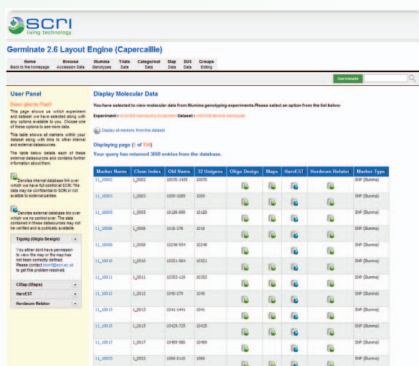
scri
living technology

Germinate 2.6 Layout Engine (Capercaillie)

Home
Back to the homepage

Browse
Accession Data

Illumina
Genotypes

Traits
Data

Categorical
Data

Map
Data

SSR
Data

Groups
Editing

User Panel

Description Field

This page shows on which experiment and dataset you have selected along with any options available to you. Choose one of these options to see more data.

The table shows all markers within your dataset along with links to other internal and external datasources.

The table below details each of these internal datasources and contains further information about them.

Denotes internal database link over which we have full control at SCRI. The data may be confined to SCRI or not available to external parties.

Denotes external databases link over which we have no control over. The data contained in these datasources may not be verified and is publicly available.

Tiganbg (Oligo Design)

You either dont have permission to view the map or the map has not been correctly defined. Please contact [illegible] to get this problem resolved.

CMap (Maps)

HarvEST

Hordeum Hotlist

Display Molecular Data

You have selected to view molecular data from Illumina genotyping experiments.Please select an option from the list below:

Experiment: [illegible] Dataset: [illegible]

Display all vectors from the dataset

Displaying page (1 of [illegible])

Your query has returned 3060 entries from the database.

| Marker Name | Clone Index | Old Name | 32 Unigene | Oligo Design | Maps | HarvEST | Hordeum Hotlist | Marker Type |
|---|---|---|---|---|---|---|---|---|
| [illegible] | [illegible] | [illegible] | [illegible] | | | | | SNP (Illumina) |
| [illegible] | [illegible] | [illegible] | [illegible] | | | | | SNP (Illumina) |
| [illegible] | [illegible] | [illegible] | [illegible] | | | | | SNP (Illumina) |
| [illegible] | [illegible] | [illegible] | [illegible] | | | | | SNP (Illumina) |
| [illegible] | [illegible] | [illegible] | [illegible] | | | | | SNP (Illumina) |
| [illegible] | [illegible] | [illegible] | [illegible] | | | | | SNP (Illumina) |
| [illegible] | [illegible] | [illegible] | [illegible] | | | | | SNP (Illumina) |
| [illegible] | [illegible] | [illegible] | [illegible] | | | | | SNP (Illumina) |
| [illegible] | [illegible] | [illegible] | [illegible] | | | | | SNP (Illumina) |
| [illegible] | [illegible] | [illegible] | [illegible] | | | | | SNP (Illumina) |
| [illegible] | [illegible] | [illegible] | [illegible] | | | | | SNP (Illumina) |
| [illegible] | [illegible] | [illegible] | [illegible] | | | | | SNP (Illumina) |
| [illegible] | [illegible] | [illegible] | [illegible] | | | | | SNP (Illumina) |